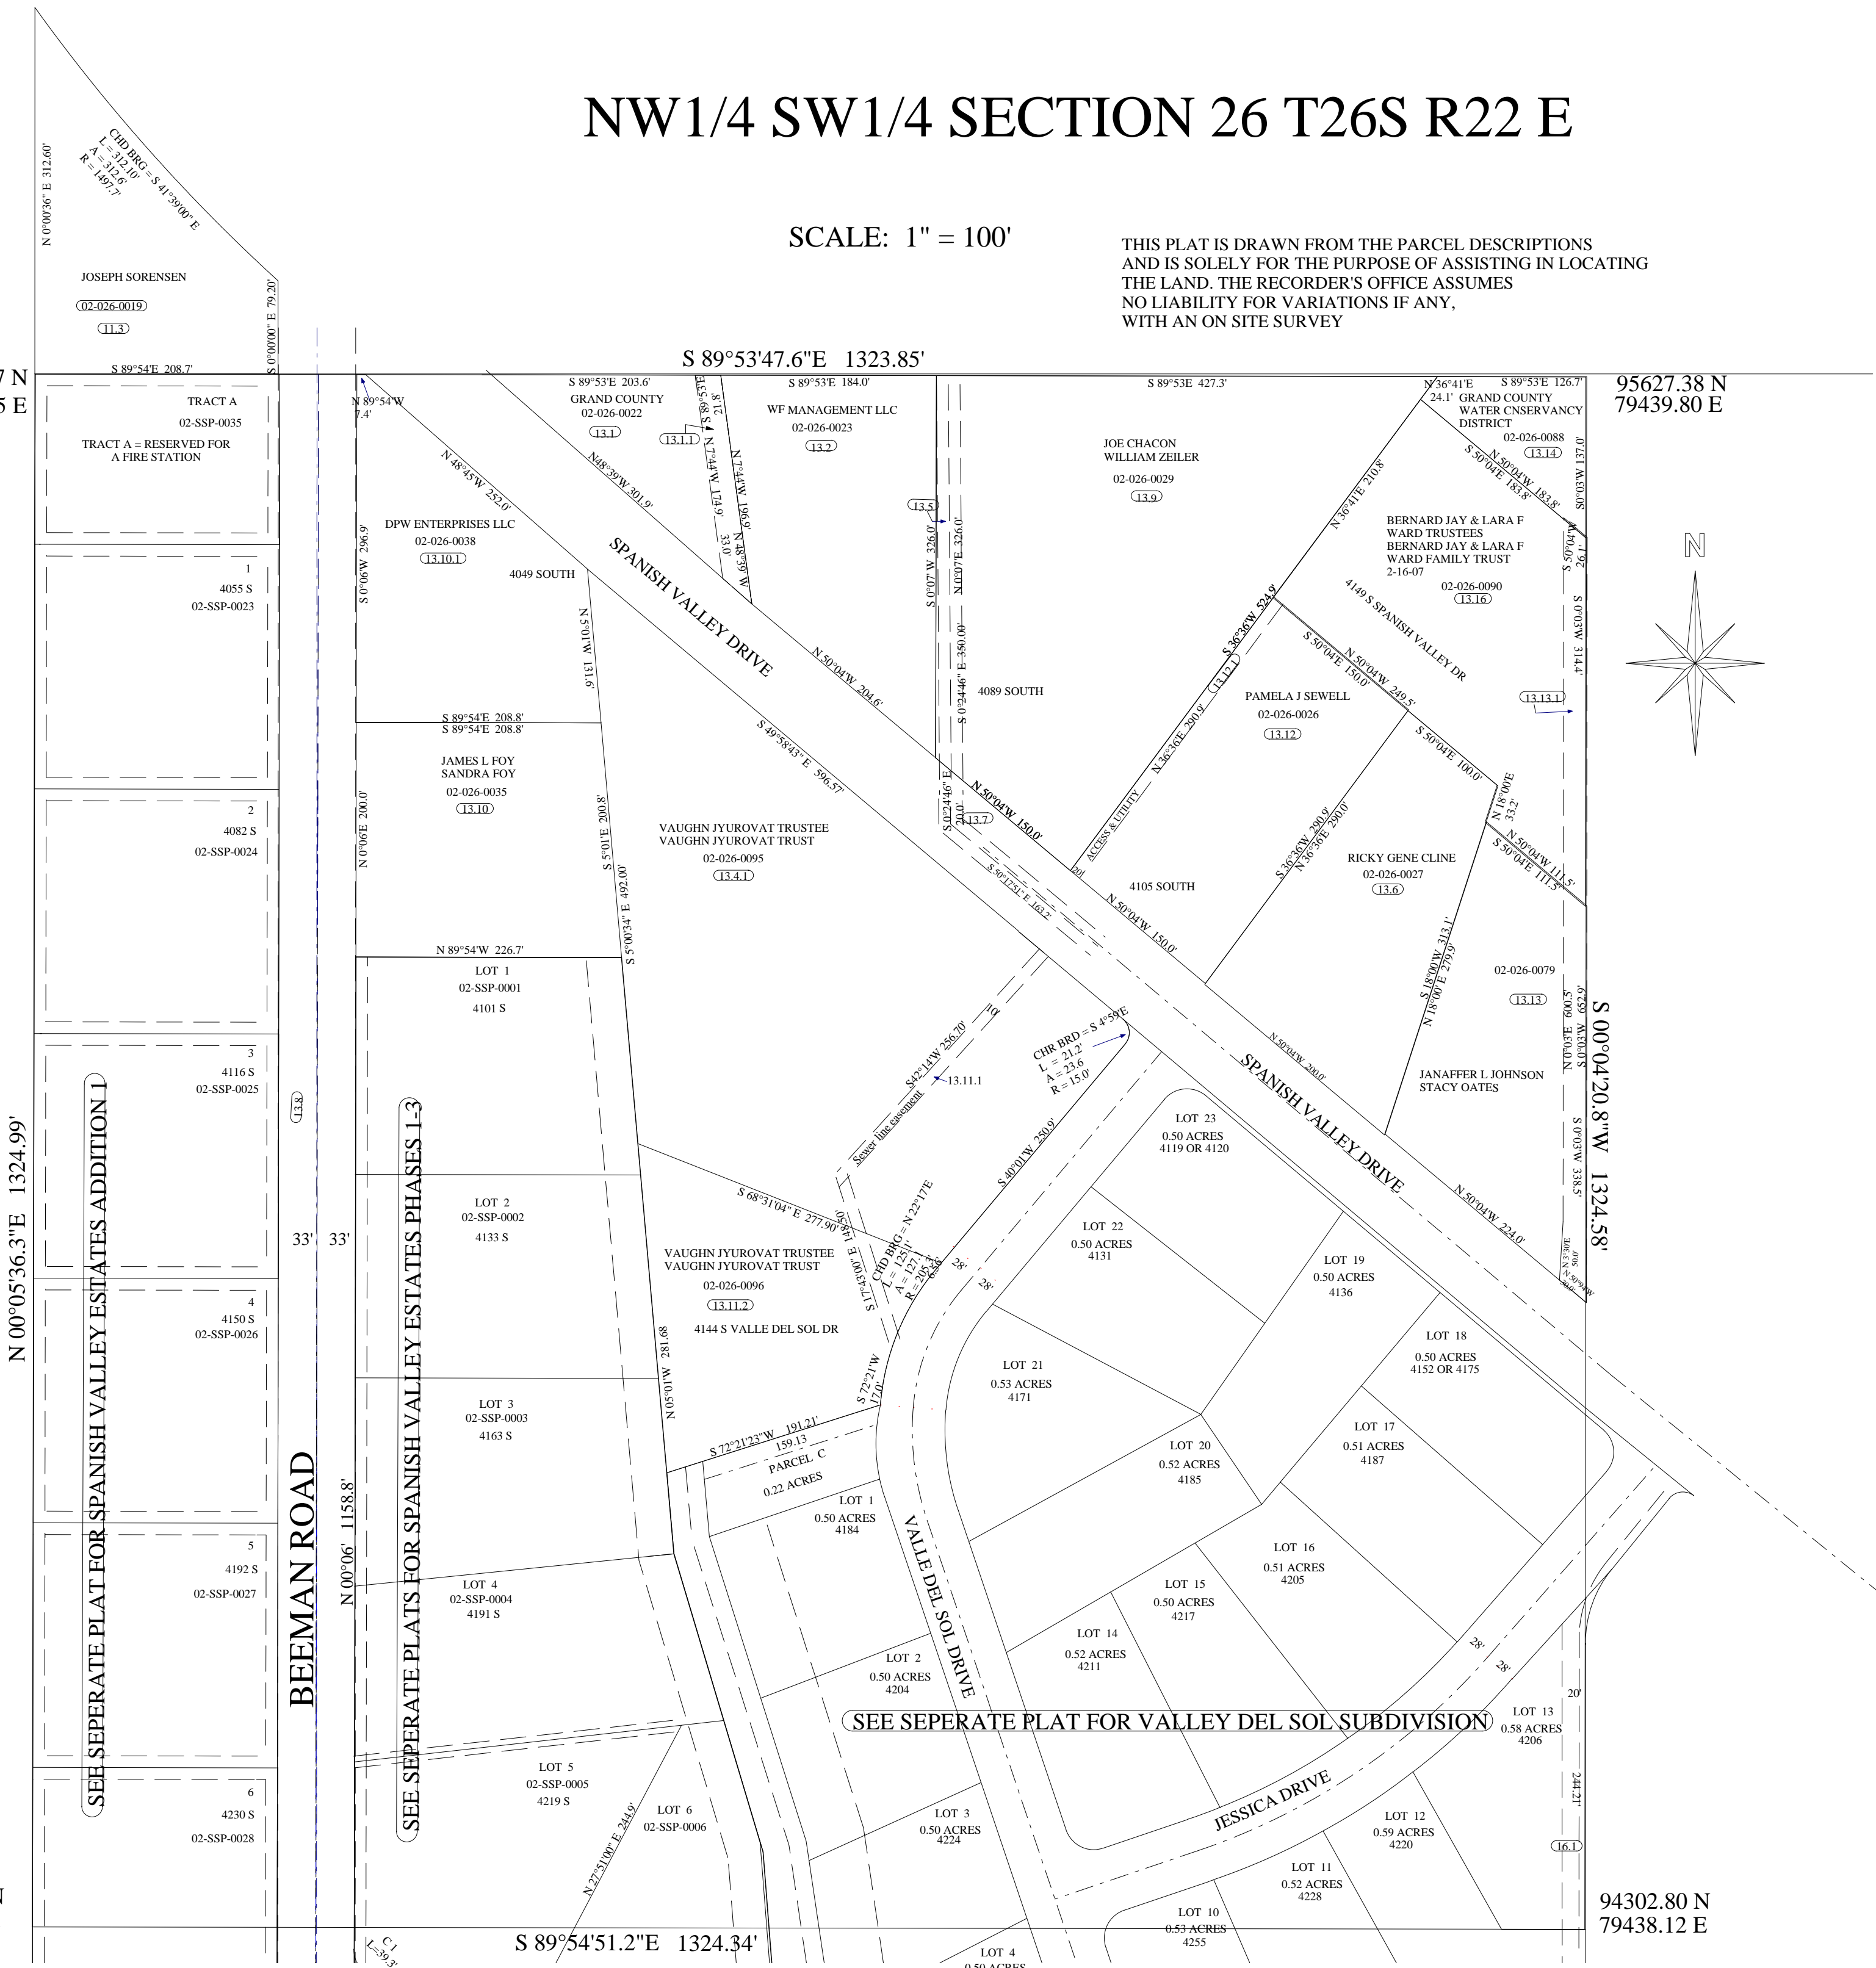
NW1/4 SW1/4 SECTION 26 T26S R22 E

SCALE: 1" = 100'

THIS PLAT IS DRAWN FROM THE PARCEL DESCRIPTIONS AND IS SOLELY FOR THE PURPOSE OF ASSISTING IN LOCATING THE LAND. THE RECORDER'S OFFICE ASSUMES NO LIABILITY FOR VARIATIONS IF ANY, WITH AN ON SITE SURVEY

N 0°00'36" E 312.60'
CHD BRG = S 41°39'00" E
L = 312.10'
A = 312.6'
R = 1497.7'

JOSEPH SORENSEN
02-026-0019
11.3

S 0°00'00" E 79.20'
S 89°54'E 208.7'

S 89°53'47.6"E 1323.85'

7 N
5 E

95627.38 N
79439.80 E

TRACT A
02-SSP-0035
TRACT A = RESERVED FOR A FIRE STATION

N 89°54'W 7.4'

S 89°53'E 203.6'
GRAND COUNTY
02-026-0022
13.1
13.1.1

S 89°53'E 184.0'
WF MANAGEMENT LLC
02-026-0023
13.2

S 89°53E 427.3'
JOE CHACON
WILLIAM ZEILER
02-026-0029
13.9

N 36°41'E 24.1'
S 89°53'E 126.7'
GRAND COUNTY WATER CNSERVANCY DISTRICT
02-026-0088
13.14

N 48°45'W 252.0'
N48°39'W 301.9'
N 7°44'W 174.9'
N 7°44'W 196.9'
N 48°39'W
33.0'

13.5
S 0°07'W 326.0'
N 0°07'E 326.0'

N 36°41'E 210.8'
N 50°04'W 183.8'
S 50°04'E 183.8'

BERNARD JAY & LARA F WARD TRUSTEES
BERNARD JAY & LARA F WARD FAMILY TRUST
2-16-07
02-026-0090
13.16

DPW ENTERPRISES LLC
02-026-0038
13.10.1

4049 SOUTH

S 0°06'W 296.9'

SPANISH VALLEY DRIVE

N 5°01'W 131.6'

N 50°04'W 204.6'

S 0°24'46" E 350.00'

4089 SOUTH

S 36°36'W 524.9
13.12.1

4149 S SPANISH VALLEY DR

S 50°04'E 150.0'
N 50°04'W 249.5'

S 0°03'W 314.4'

13.13.1

N

1
4055 S
02-SSP-0023

S 89°54'E 208.8'
S 89°54'E 208.8'

JAMES L FOY
SANDRA FOY
02-026-0035
13.10

N 0°06'E 200.0'
S 5°01'E 200.8'

S 49°58'43" E 596.57'

N 36°36'E 290.9'

PAMELA J SEWELL
02-026-0026
13.12

S 50°04'E 100.0'
N 18°00'E 33.2'

2
4082 S
02-SSP-0024

VAUGHN JYUROVAT TRUSTEE
VAUGHN JYUROVAT TRUST
02-026-0095
13.4.1

S 0°24'46" E 200.0'
13.7
N 50°04'W 150.0'

ACCESS & UTILITY
20'

4105 SOUTH

S 36°36'W 290.9'
N 36°36'E 290.0'

RICKY GENE CLINE
02-026-0027
13.6

N 50°04'W 111.5'
S 50°04'E 111.5'

S 5°00'34" E 492.00'

S 50°17'51" E 163.2'
N 50°04'W 150.0'

N 89°54'W 226.7'

LOT 1
02-SSP-0001
4101 S

S 18°00'W 313.1'
N 18°00'E 279.9'

02-026-0079
13.13

S 0°03'W 629.9'
N 0°03'E 600.0'

3
4116 S
02-SSP-0025

S42°14'W 256.70'
10'
Sewer line easement
13.11.1

CHR BRD = S 4°59'E
L = 21.2'
A = 23.6
R = 15.0'

N 50°04'W 200.0'

SPANISH VALLEY DRIVE

JANAFFER L JOHNSON
STACY OATES

S 00°04'20.8"W 1324.58'

N 00°05'36.3"E 1324.99'

SEE SEPERATE PLAT FOR SPANISH VALLEY ESTATES ADDITION 1

13.8

SEE SEPERATE PLATS FOR SPANISH VALLEY ESTATES PHASES 1-3

LOT 23
0.50 ACRES
4119 OR 4120

S 40°01'W 250.9'

LOT 2
02-SSP-0002
4133 S

33'
33'

S 68°31'04" E 277.90'

CHD BRG = N 22°17'E
L = 125.1'
A = 127.1'
R = 205.3'

S 17°43'00" E 148.0'

VAUGHN JYUROVAT TRUSTEE
VAUGHN JYUROVAT TRUST
02-026-0096
13.11.2
4144 S VALLE DEL SOL DR

LOT 22
0.50 ACRES
4131

LOT 19
0.50 ACRES
4136

N 50°04'W 224.0'

S 0°03'W 338.5'

4
4150 S
02-SSP-0026

28'
28'

LOT 18
0.50 ACRES
4152 OR 4175

LOT 21
0.53 ACRES
4171

LOT 3
02-SSP-0003
4163 S

N 05°01'W 281.68

S 72°21'W 17.0'

LOT 17
0.51 ACRES
4187

S 72°21'23"W 191.21'
159.13
PARCEL C
0.22 ACRES

LOT 20
0.52 ACRES
4185

LOT 1
0.50 ACRES
4184

BEEMAN ROAD

N 00°06' 1158.8'

5
4192 S
02-SSP-0027

LOT 4
02-SSP-0004
4191 S

VALLE DEL SOL DRIVE

LOT 16
0.51 ACRES
4205

LOT 15
0.50 ACRES
4217

LOT 14
0.52 ACRES
4211

LOT 2
0.50 ACRES
4204

28'
28'

20'

SEE SEPERATE PLAT FOR VALLEY DEL SOL SUBDIVISION

LOT 13
0.58 ACRES
4206

6
4230 S
02-SSP-0028

LOT 5
02-SSP-0005
4219 S

LOT 6
02-SSP-0006

N 27°51'00" E 244.9'

JESSICA DRIVE

LOT 3
0.50 ACRES
4224

LOT 12
0.59 ACRES
4220

244.21'

16.1

LOT 11
0.52 ACRES
4228

94302.80 N
79438.12 E

N

S 89°54'51.2"E 1324.34'

C1
L=39.3'

LOT 10
0.53 ACRES
4255

LOT 4
0.50 ACRES